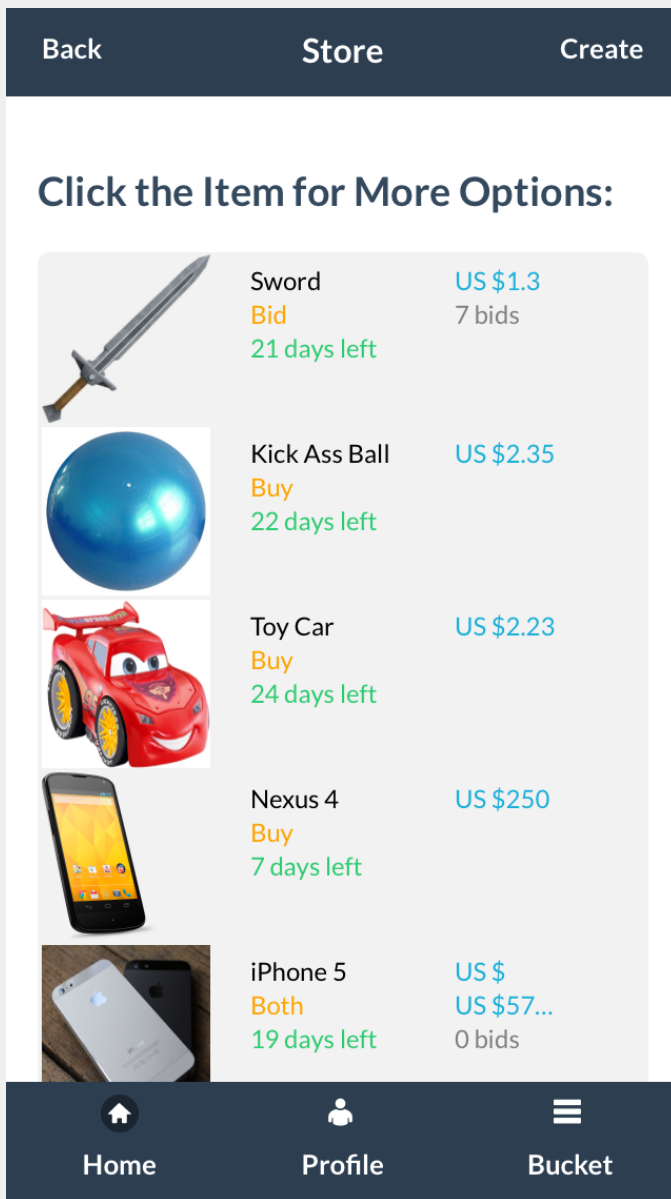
Back Store Create

Click the Item for More Options:

Sword
Bid
21 days left
US $1.3
7 bids

Kick Ass Ball
Buy
22 days left
US $2.35

Toy Car
Buy
24 days left
US $2.23

Nexus 4
Buy
7 days left
US $250

iPhone 5
Both
19 days left
US $
US $57...
0 bids

Home Profile Bucket